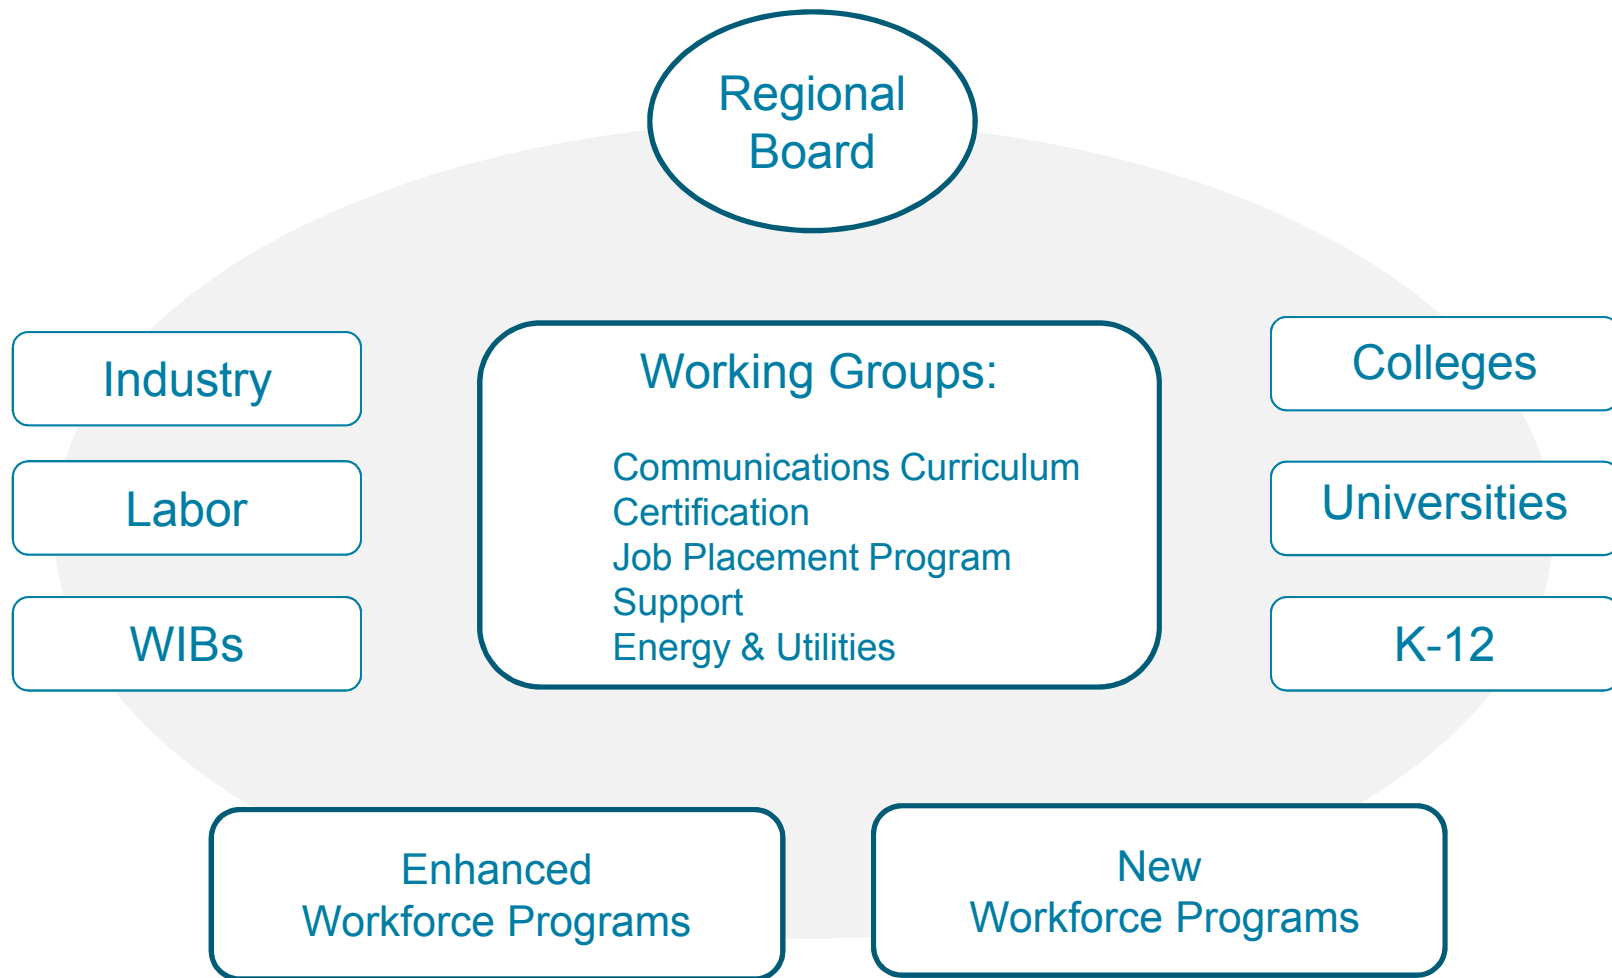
Regional Board

Industry

Labor

WIBs

Working Groups:

Communications Curriculum
Certification
Job Placement Program
Support
Energy & Utilities

Colleges

Universities

K-12

Enhanced Workforce Programs

New Workforce Programs